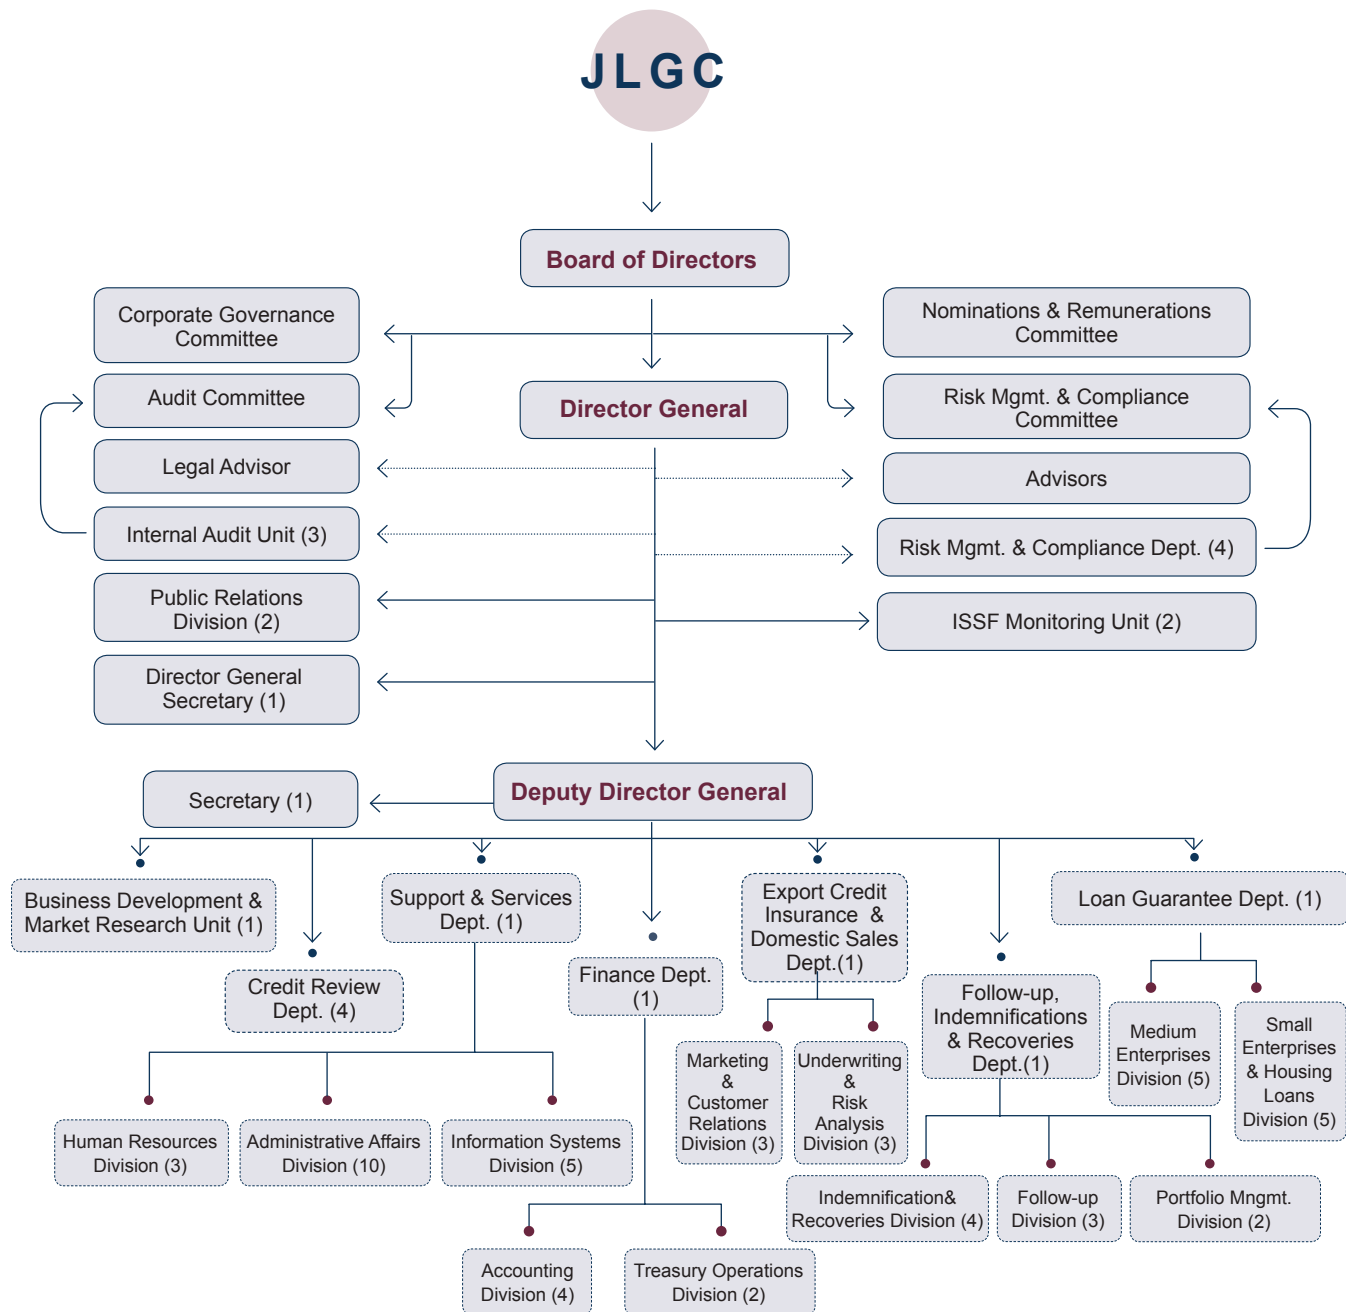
JLGC

Board of Directors

Corporate Governance Committee

Nominations & Remunerations Committee

Audit Committee

Director General

Risk Mgmt. & Compliance Committee

Legal Advisor

Advisors

Internal Audit Unit (3)

Risk Mgmt. & Compliance Dept. (4)

Public Relations Division (2)

ISSF Monitoring Unit (2)

Director General Secretary (1)

Secretary (1)

Deputy Director General

Business Development & Market Research Unit (1)

Support & Services Dept. (1)

Export Credit Insurance & Domestic Sales Dept.(1)

Loan Guarantee Dept. (1)

Credit Review Dept. (4)

Finance Dept. (1)

Follow-up, Indemnifications & Recoveries Dept.(1)

Medium Enterprises Division (5)

Small Enterprises & Housing Loans Division (5)

Marketing & Customer Relations Division (3)

Underwriting & Risk Analysis Division (3)

Human Resources Division (3)

Administrative Affairs Division (10)

Information Systems Division (5)

Indemnification& Recoveries Division (4)

Follow-up Division (3)

Portfolio Mngmt. Division (2)

Accounting Division (4)

Treasury Operations Division (2)